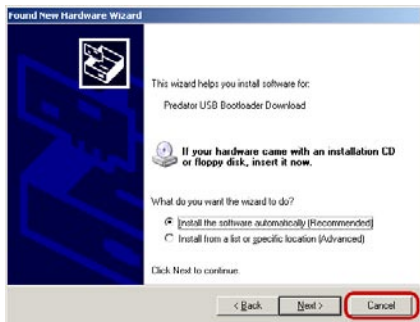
Found New Hardware Wizard

This wizard helps you install software for:

Predator USB Bootloader Download

If your hardware came with an installation CD or floppy disk, insert it now.

What do you want the wizard to do?

Install the software automatically (Recommended)

Install from a list or specific location (Advanced)

Click Next to continue.

< Back

Next >

Cancel